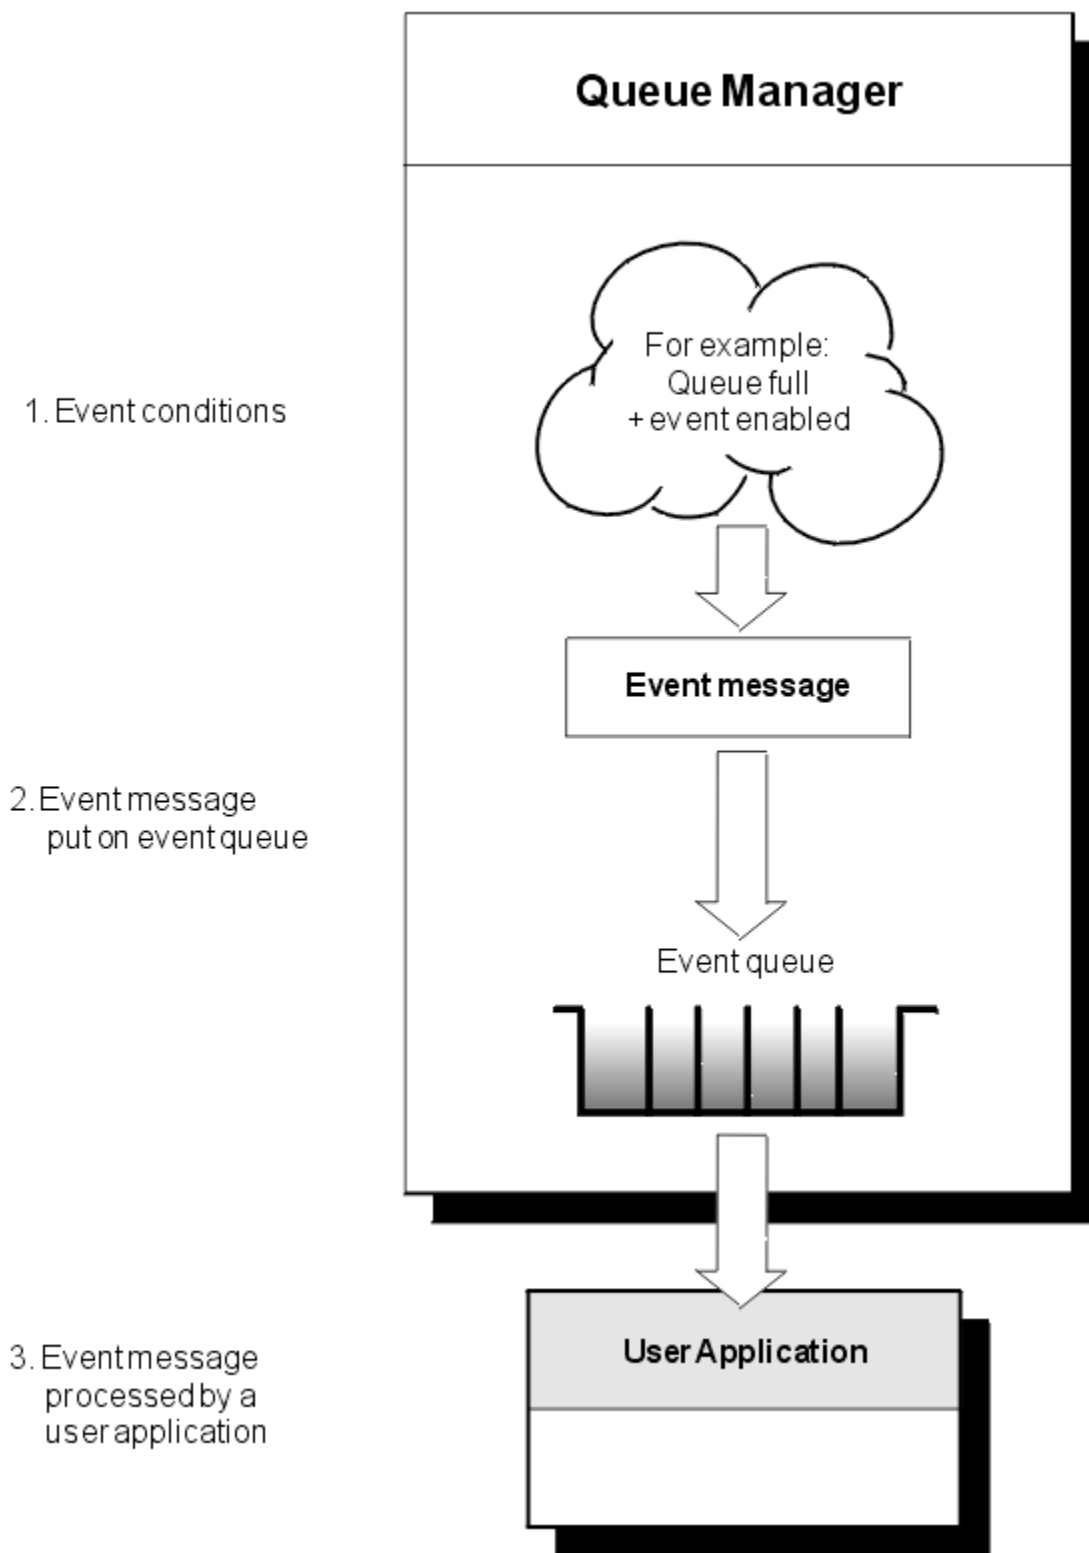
Queue Manager

1. Event conditions

For example:
Queue full
+ event enabled

Event message

2. Event message put on event queue

Event queue

User Application

3. Event message processed by a user application